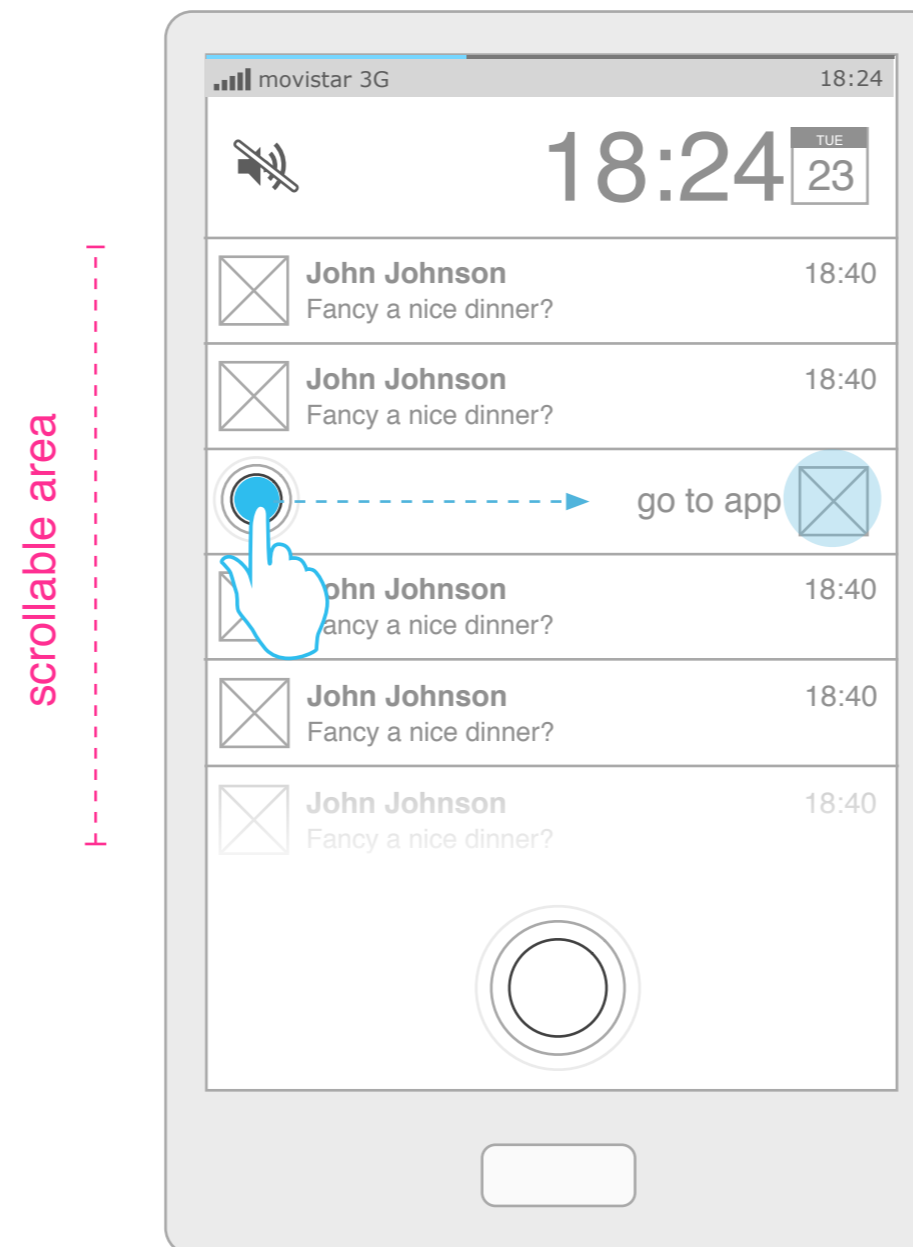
scrollable area

movistar 3G 18:24

18:24 TUE 23

John Johnson 18:40
Fancy a nice dinner?

John Johnson 18:40
Fancy a nice dinner?

go to app

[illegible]ohn Johnson 18:40
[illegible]ancy a nice dinner?

John Johnson 18:40
Fancy a nice dinner?

John Johnson 18:40
Fancy a nice dinner?